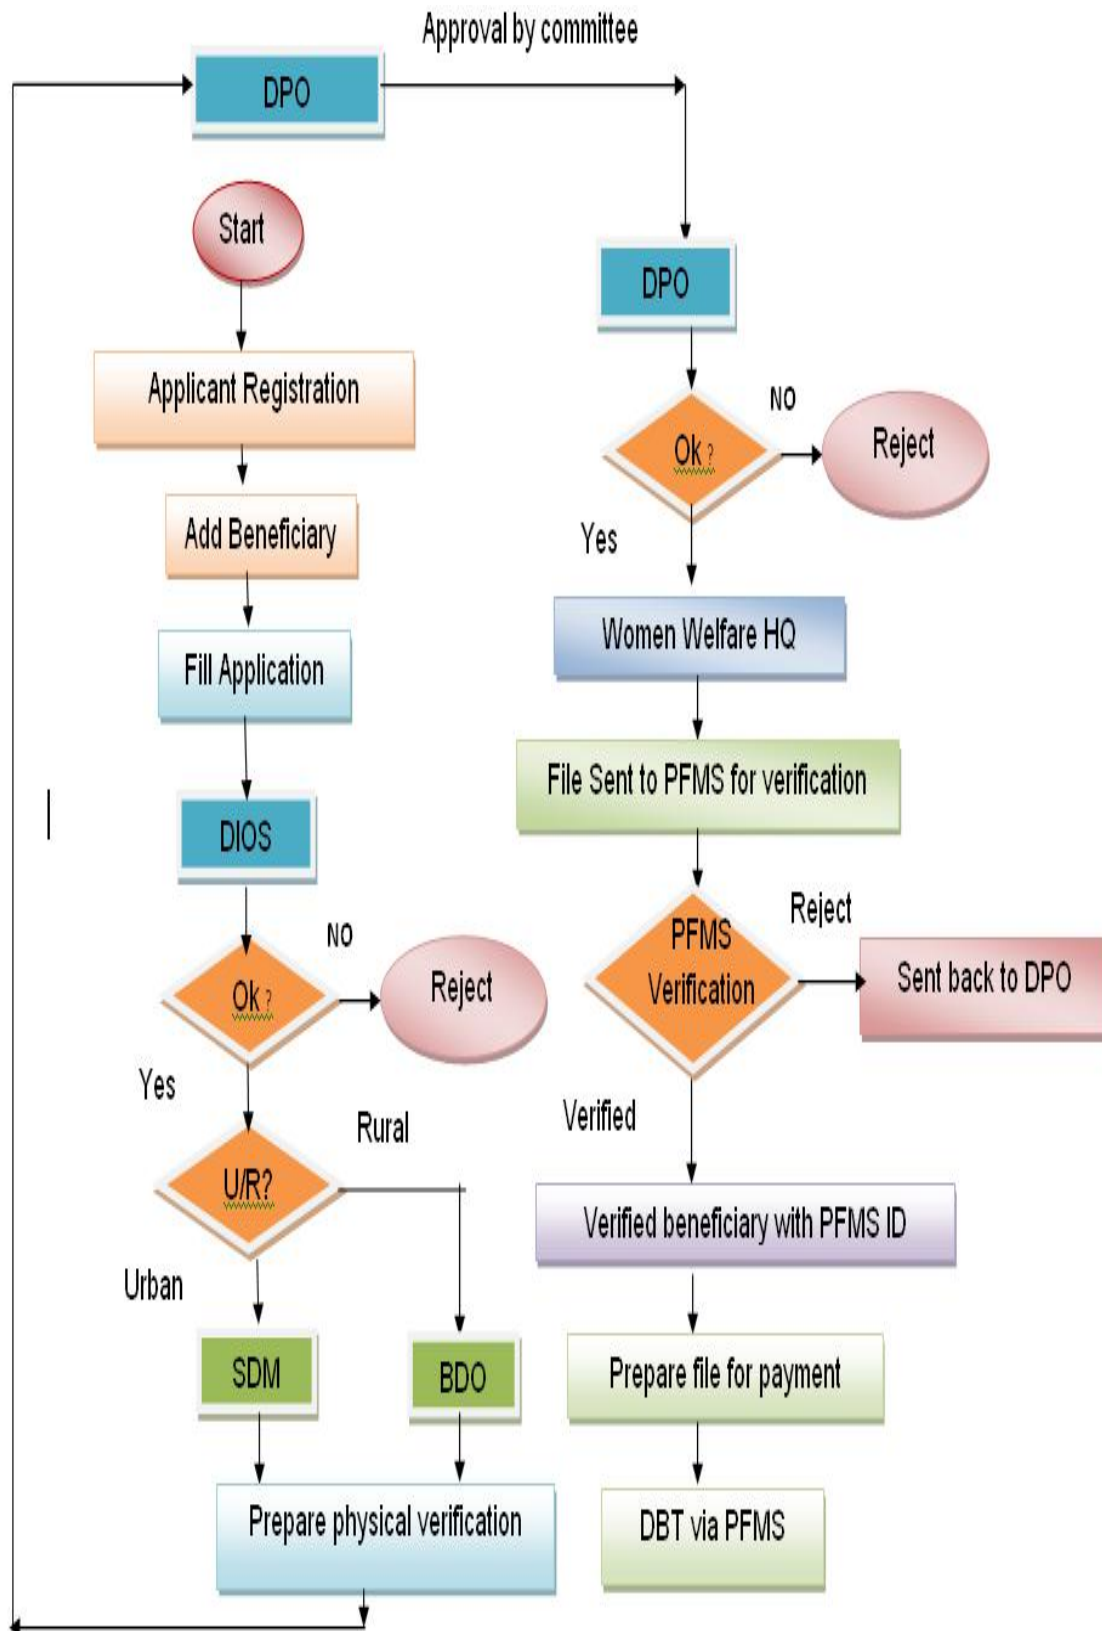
Approval by committee

DPO

Start

Applicant Registration

Add Beneficiary

Fill Application

DIOS

NO

Ok ?

Reject

Yes

Rural

U/R?

Urban

SDM

BDO

Prepare physical verification

DPO

NO

Ok ?

Reject

Yes

Women Welfare HQ

File Sent to PFMS for verification

Reject

PFMS Verification

Sent back to DPO

Verified

Verified beneficiary with PFMS ID

Prepare file for payment

DBT via PFMS